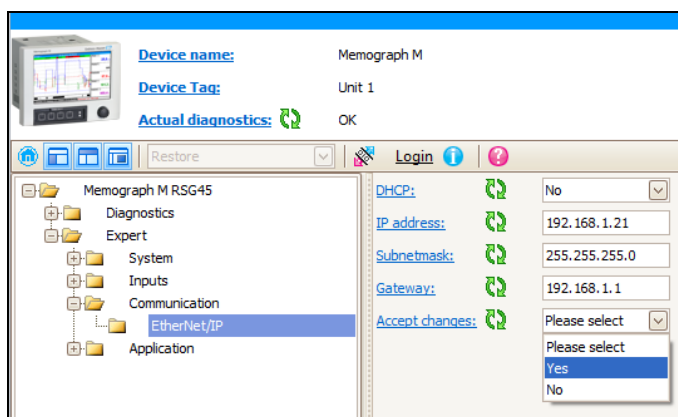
Device name: Memograph M

Device Tag: Unit 1

Actual diagnostics: OK

Restore

Login

Memograph M RSG45
Diagnostics
Expert
System
Inputs
Communication
EtherNet/IP
Application

DHCP: No
IP address: 192.168.1.21
Subnetmask: 255.255.255.0
Gateway: 192.168.1.1
Accept changes: Please select

Please select
Yes
No